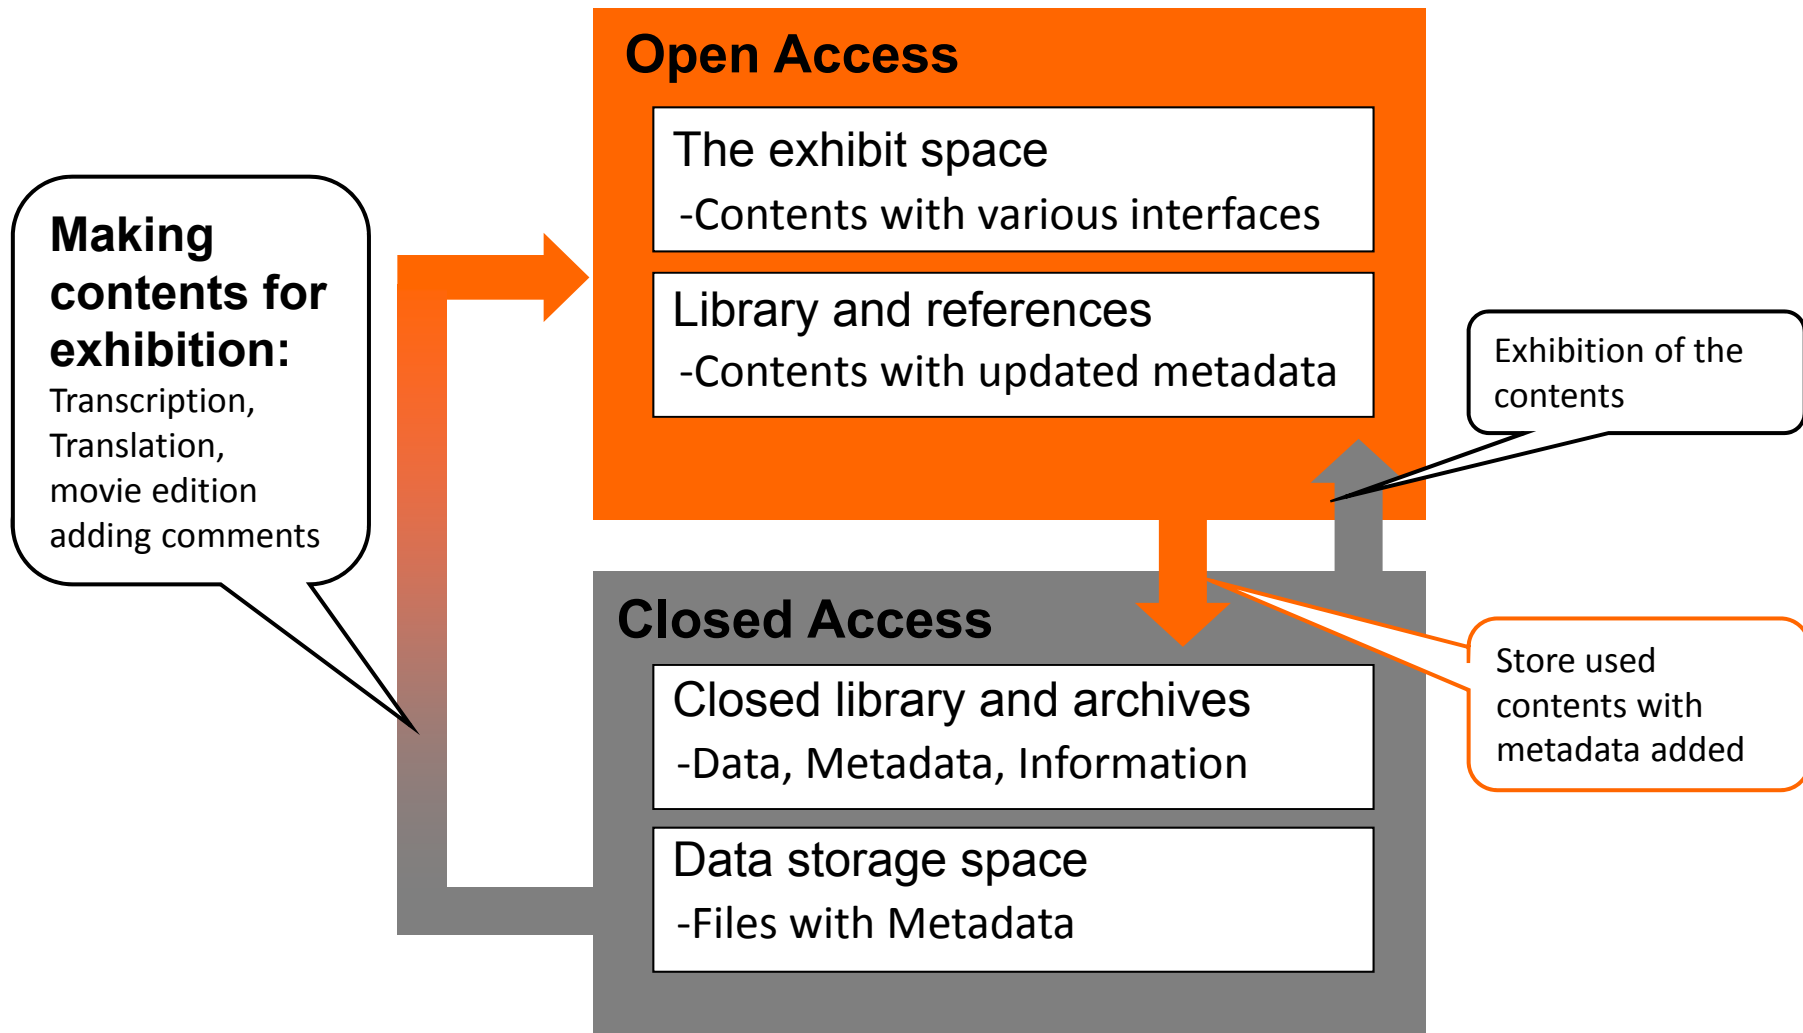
Making contents for exhibition:
Transcription,
Translation,
movie edition
adding comments

Open Access

The exhibit space
-Contents with various interfaces

Library and references
-Contents with updated metadata

Exhibition of the contents

Store used contents with metadata added

Closed Access

Closed library and archives
-Data, Metadata, Information

Data storage space
-Files with Metadata